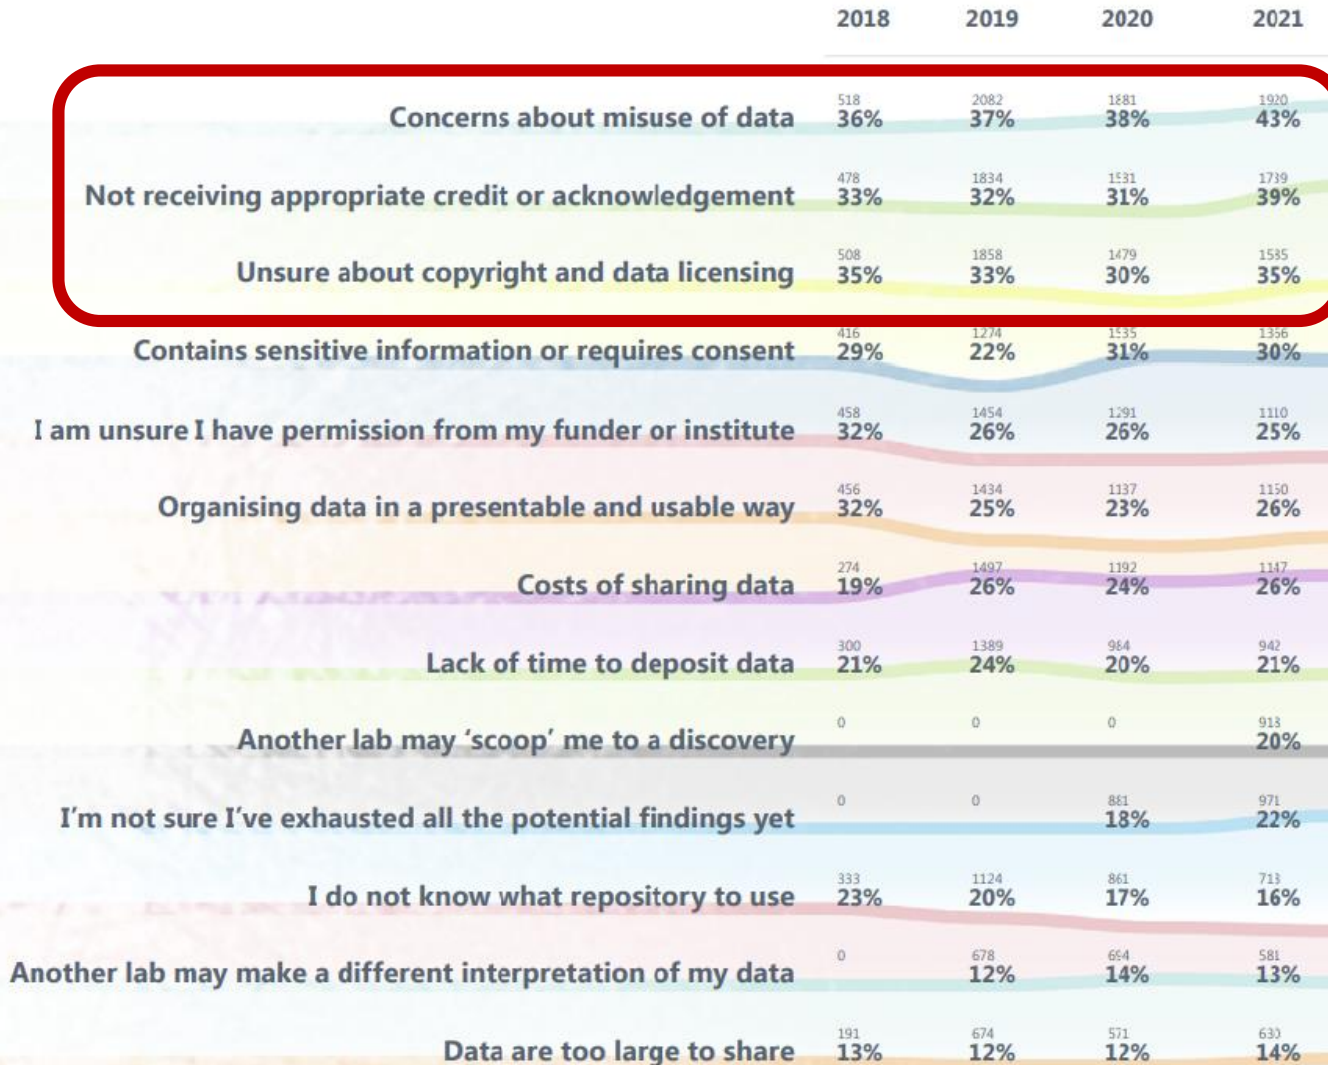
| | 2018 | 2019 | 2020 | 2021 |
|---|---|---|---|---|
| Concerns about misuse of data | 518 36% | 2082 37% | 1881 38% | 1920 43% |
| Not receiving appropriate credit or acknowledgement | 478 33% | 1834 32% | 1531 31% | 1739 39% |
| Unsure about copyright and data licensing | 508 35% | 1858 33% | 1479 30% | 1585 35% |
| Contains sensitive information or requires consent | 416 29% | 1274 22% | 1535 31% | 1356 30% |
| I am unsure I have permission from my funder or institute | 458 32% | 1454 26% | 1291 26% | 1110 25% |
| Organising data in a presentable and usable way | 456 32% | 1434 25% | 1137 23% | 1150 26% |
| Costs of sharing data | 274 19% | 1497 26% | 1192 24% | 1147 26% |
| Lack of time to deposit data | 300 21% | 1389 24% | 984 20% | 942 21% |
| Another lab may 'scoop' me to a discovery | 0 | 0 | 0 | 913 20% |
| I'm not sure I've exhausted all the potential findings yet | 0 | 0 | 881 18% | 971 22% |
| I do not know what repository to use | 333 23% | 1124 20% | 861 17% | 713 16% |
| Another lab may make a different interpretation of my data | 0 | 678 12% | 694 14% | 581 13% |
| Data are too large to share | 191 13% | 674 12% | 571 12% | 630 14% |